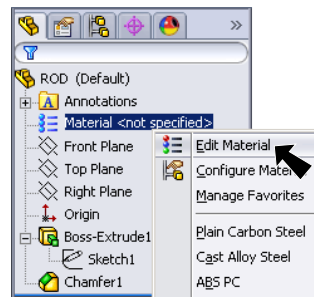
»

ROD (Default)

Annotations

Material <not specified>

Front Plane

Top Plane

Right Plane

Origin

Boss-Extrude1

Sketch1

Chamfer1

Edit Material

Configure Mate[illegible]

Manage Favorites

Plain Carbon Steel

Cast Alloy Steel

ABS PC